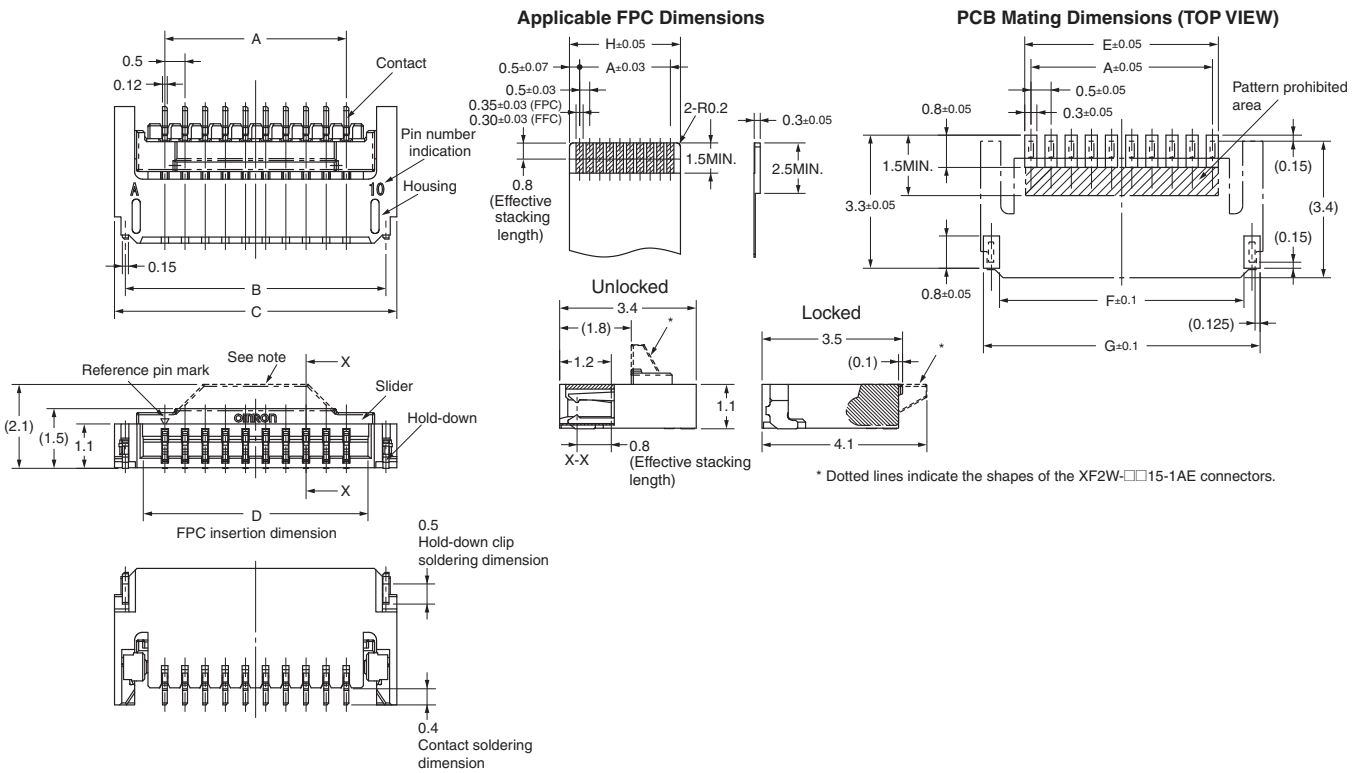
A
0.5
0.12
Contact
Pin number indication
A
10
Housing
0.15
B
C

Reference pin mark
See note
X
Slider
OMRON
Hold-down
(2.1)
(1.5)
1.1
X
D
FPC insertion dimension

0.5
Hold-down clip soldering dimension

0.4
Contact soldering dimension

Applicable FPC Dimensions

H±0.05
$0.5\pm0.07$
A±0.03
$0.5\pm0.03$
$0.35\pm0.03$ (FPC)
$0.30\pm0.03$ (FFC)
2-R0.2
$0.3\pm0.05$
1.5MIN.
2.5MIN.
0.8
(Effective stacking length)

Unlocked
3.4
(1.8)
*
1.2
1.1
X-X
0.8
(Effective stacking length)

Locked
3.5
(0.1)
*
4.1

PCB Mating Dimensions (TOP VIEW)

E±0.05
A±0.05
$0.5\pm0.05$
$0.3\pm0.05$
$0.8\pm0.05$
Pattern prohibited area
1.5MIN.
(0.15)
$3.3\pm0.05$
(3.4)
(0.15)
$0.8\pm0.05$
F±0.1
(0.125)
G±0.1

* Dotted lines indicate the shapes of the XF2W-□□15-1AE connectors.